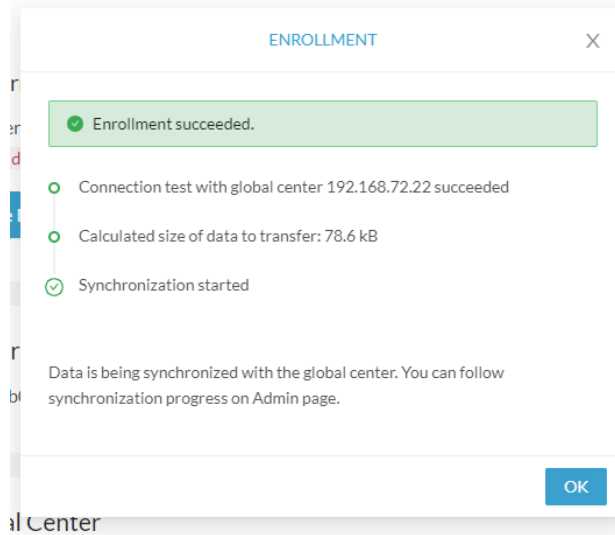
ENROLLMENT

X

Enrollment succeeded.

Connection test with global center 192.168.72.22 succeeded

Calculated size of data to transfer: 78.6 kB

Synchronization started

Data is being synchronized with the global center. You can follow synchronization progress on Admin page.

OK

al Center